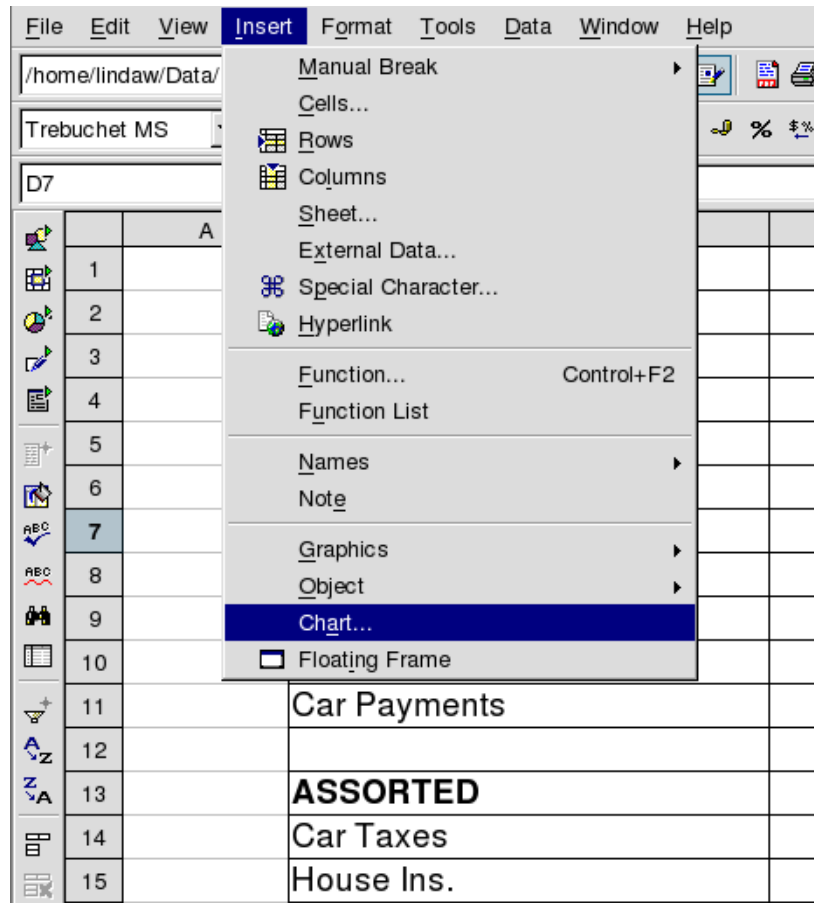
File Edit View Insert Format Tools Data Window Help

/home/lindaw/Data/

Trebuchet MS

D7

Manual Break
Cells...
Rows
Columns
Sheet...
External Data...
Special Character...
Hyperlink

Function... Control+F2
Function List

Names
Note

Graphics
Object
Chart...
Floating Frame

%

A

| | A | |
|---|---|---|
| 1 | | |
| 2 | | |
| 3 | | |
| 4 | | |
| 5 | | |
| 6 | | |
| 7 | | |
| 8 | | |
| 9 | | |
| 10 | | |
| 11 | | Car Payments |
| 12 | | |
| 13 | | **ASSORTED** |
| 14 | | Car Taxes |
| 15 | | House Ins. |